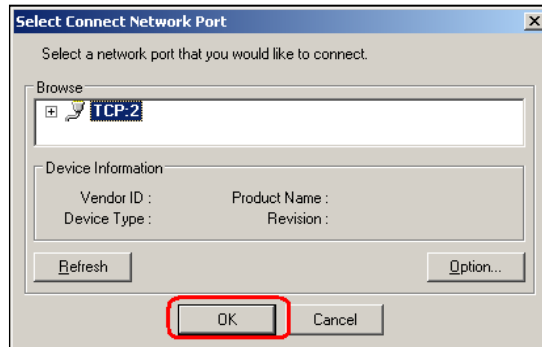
Select Connect Network Port

Select a network port that you would like to connect.

Browse

TCP-2

Device Information

Vendor ID :

Product Name :

Device Type :

Revision :

Refresh

Option...

OK

Cancel